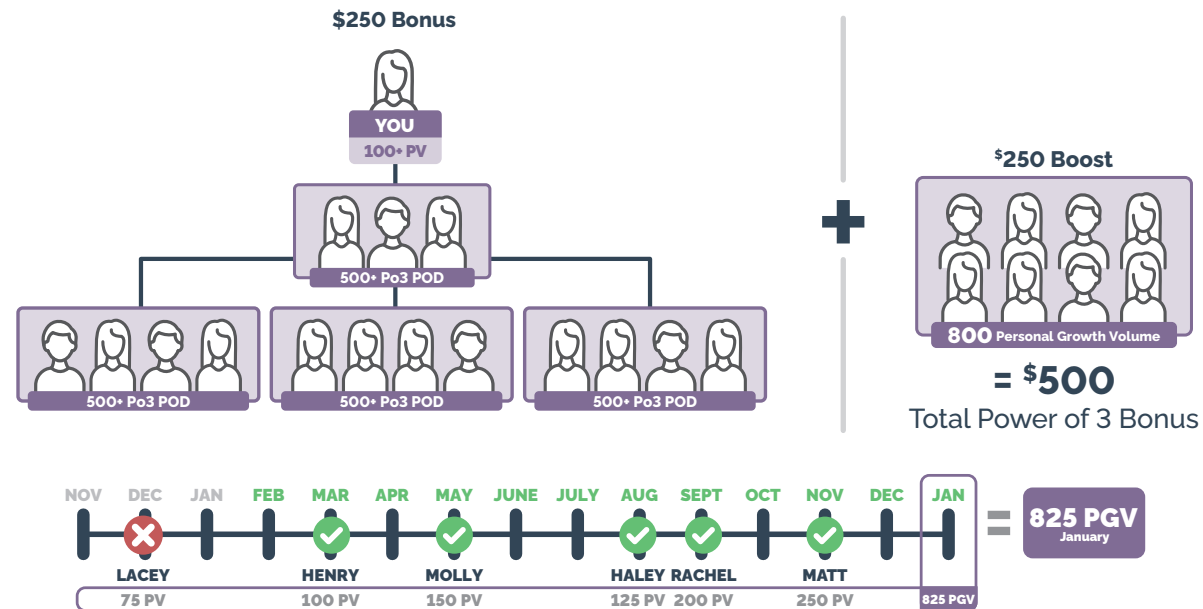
$250 Bonus

YOU
100+ PV

500+ Po3 POD

500+ Po3 POD

500+ Po3 POD

500+ Po3 POD

+

$^{\$}$250 Boost

800 Personal Growth Volume

= $^{\$}$500
Total Power of 3 Bonus

NOV DEC JAN FEB MAR APR MAY JUNE JULY AUG SEPT OCT NOV DEC JAN

= 825 PGV
January

LACEY
75 PV

HENRY
100 PV

MOLLY
150 PV

HALEY
125 PV

RACHEL
200 PV

MATT
250 PV

825 PGV